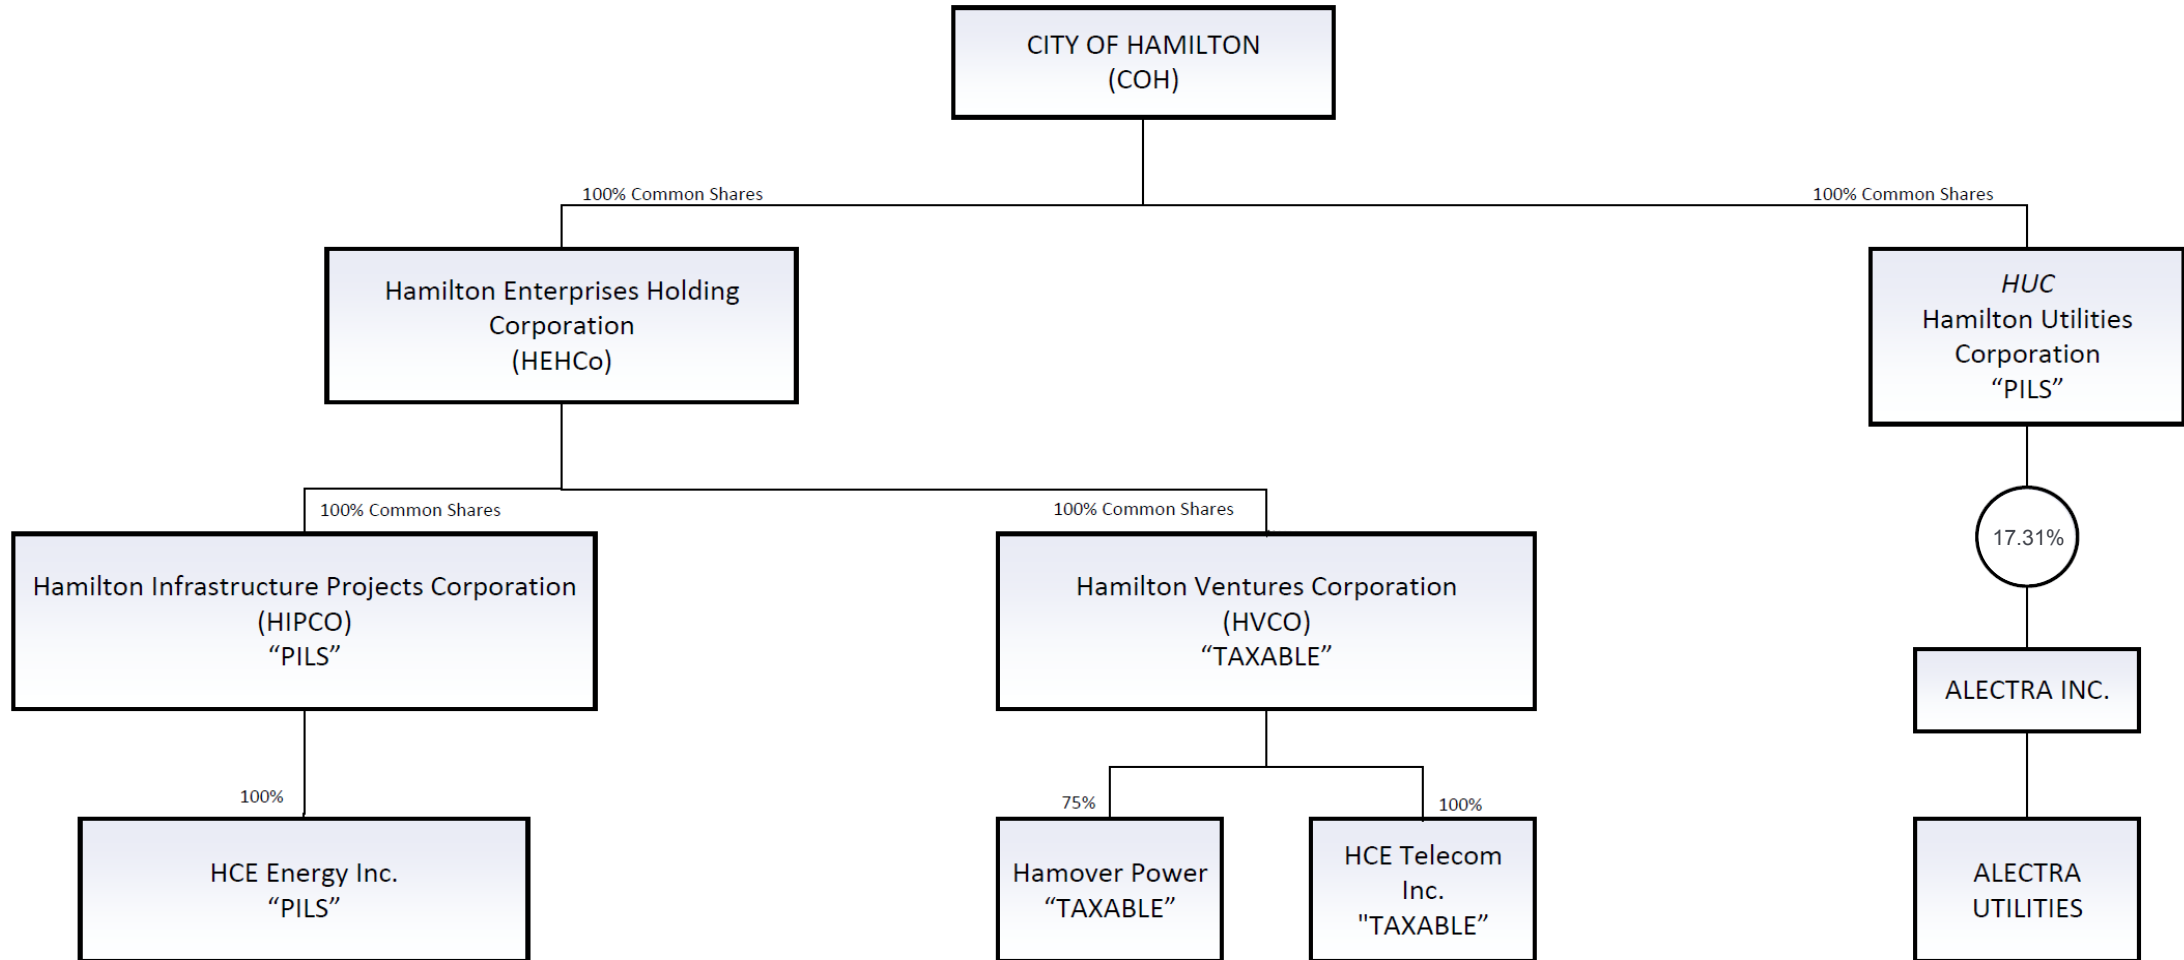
CITY OF HAMILTON
(COH)

100% Common Shares

100% Common Shares

Hamilton Enterprises Holding Corporation
(HEHCo)

*HUC*
Hamilton Utilities Corporation
“PILS”

100% Common Shares

100% Common Shares

Hamilton Infrastructure Projects Corporation
(HIPCO)
“PILS”

Hamilton Ventures Corporation
(HVCO)
“TAXABLE”

17.31%

ALECTRA INC.

100%

75%

100%

HCE Energy Inc.
“PILS”

Hamover Power
“TAXABLE”

HCE Telecom Inc.
"TAXABLE”

ALECTRA UTILITIES